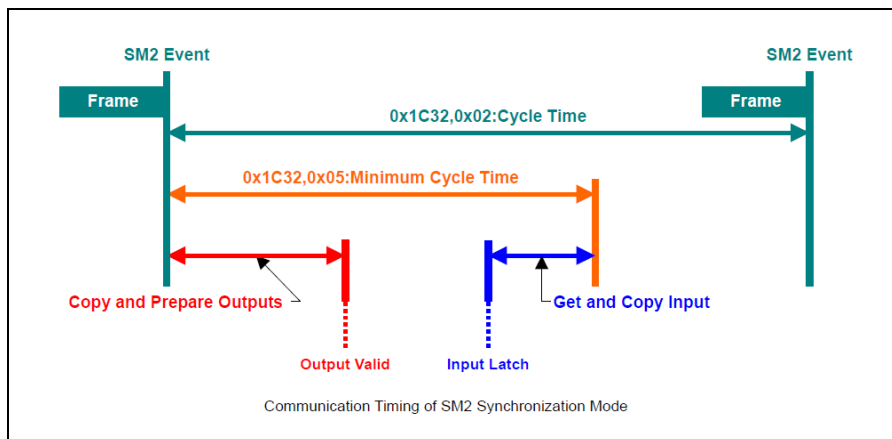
SM2 Event

SM2 Event

Frame

Frame

0x1C32,0x02:Cycle Time

0x1C32,0x05:Minimum Cycle Time

Copy and Prepare Outputs

Get and Copy Input

Output Valid

Input Latch

Communication Timing of SM2 Synchronization Mode